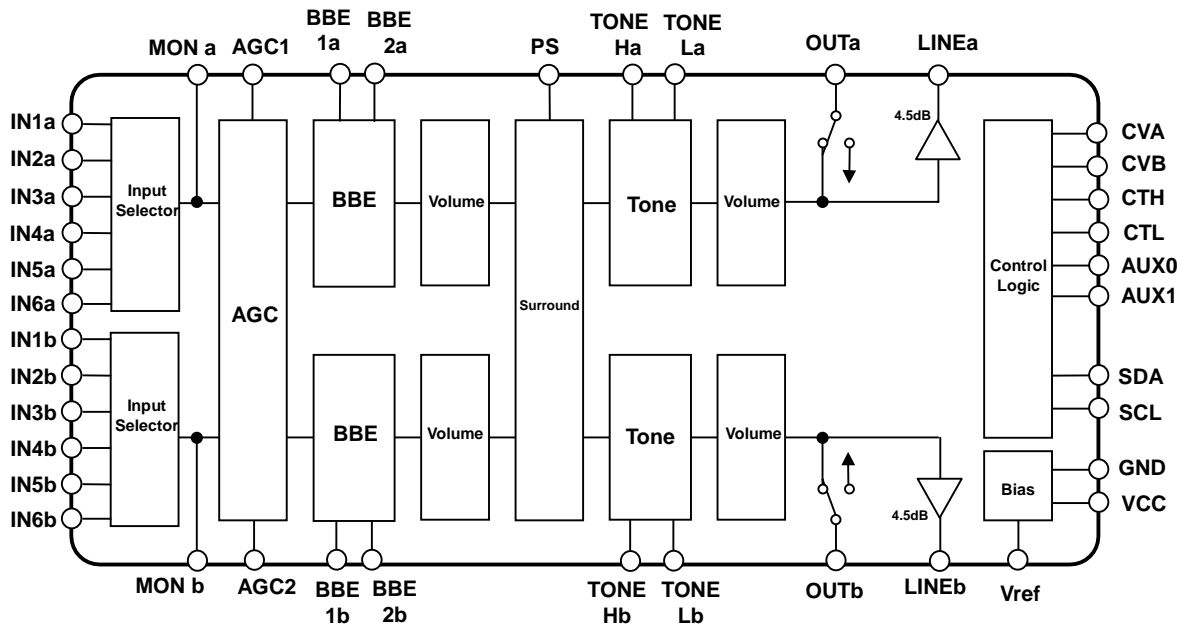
MON a
AGC1
BBE 1a
BBE 2a
PS
TONE Ha
TONE La
OUTa
LINEa

IN1a
IN2a
IN3a
IN4a
IN5a
IN6a
IN1b
IN2b
IN3b
IN4b
IN5b
IN6b

Input Selector
AGC
BBE
Volume
Surround
Tone
Volume
4.5dB
Control Logic

Input Selector
BBE
Volume
Tone
Volume
4.5dB
Bias

CVA
CVB
CTH
CTL
AUX0
AUX1
SDA
SCL
GND
VCC

MON b
AGC2
BBE 1b
BBE 2b
TONE Hb
TONE Lb
OUTb
LINEb
Vref